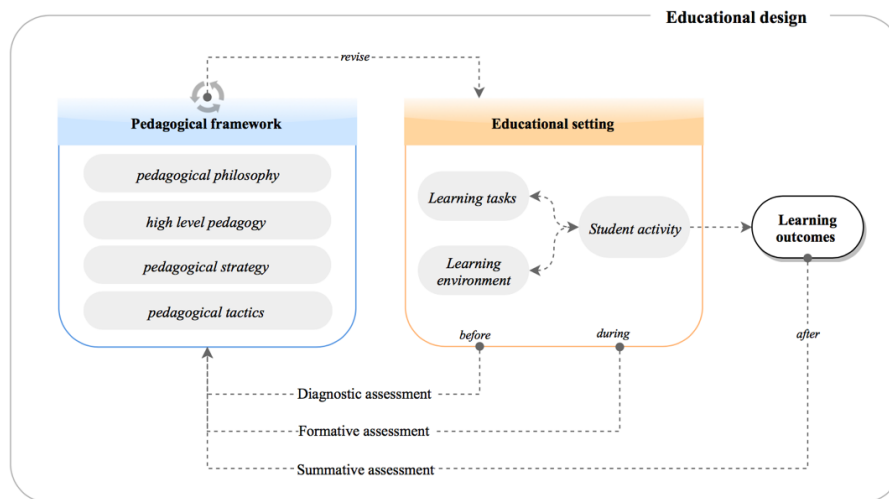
Educational design

revise

Pedagogical framework

pedagogical philosophy

high level pedagogy

pedagogical strategy

pedagogical tactics

Educational setting

Learning tasks

Learning environment

Student activity

Learning outcomes

before

during

after

Diagnostic assessment

Formative assessment

Summative assessment